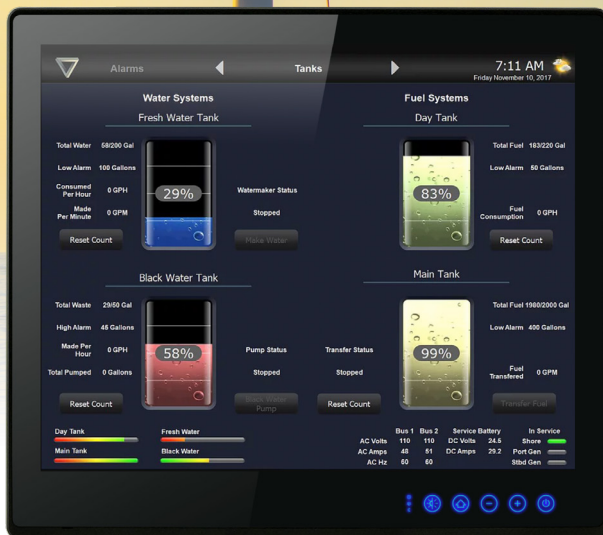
Alarms

Tanks

7:11 AM
Friday November 10, 2017

Water Systems

Fresh Water Tank

Total Water 58/200 Gal

Low Alarm 100 Gallons

Consumed Per Hour 0 GPH

Made Per Minute 0 GPM

29%

Watermaker Status

Stopped

Reset Count

Make Water

Black Water Tank

Total Waste 29/50 Gal

High Alarm 46 Gallons

Made Per Hour 0 GPH

Total Pumped 0 Gallons

58%

Pump Status

Stopped

Reset Count

Black Water Pump

Fuel Systems

Day Tank

Total Fuel 183/220 Gal

Low Alarm 50 Gallons

83%

Fuel Consumption 0 GPH

Reset Count

Main Tank

Total Fuel 1980/2000 Gal

Low Alarm 400 Gallons

99%

Transfer Status

Stopped

Fuel Transfered 0 GPM

Reset Count

Transfer Fuel

Day Tank

Main Tank

Fresh Water

Black Water

| | Bus 1 | Bus 2 |
|---|---|---|
| AC Volts | 110 | 110 |
| AC Amps | 48 | 51 |
| AC Hz | 60 | 60 |

| Service Battery | |
|---|---|
| DC Volts | 24.5 |
| DC Amps | 29.2 |

In Service
Shore
Port Gen
Stbd Gen